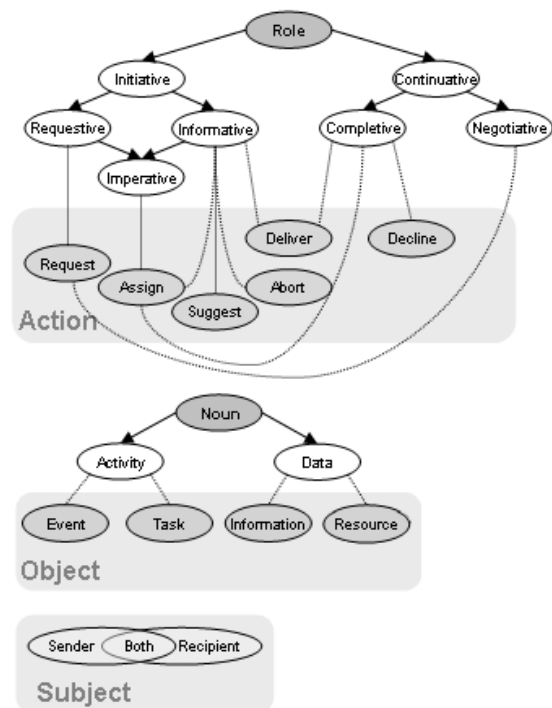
Role

Initiative

Continuative

Requestive

Informative

Completive

Negotiative

Imperative

Deliver

Decline

Request

Assign

Abort

Suggest

Action

Noun

Activity

Data

Event

Task

Information

Resource

Object

Sender

Both

Recipient

Subject